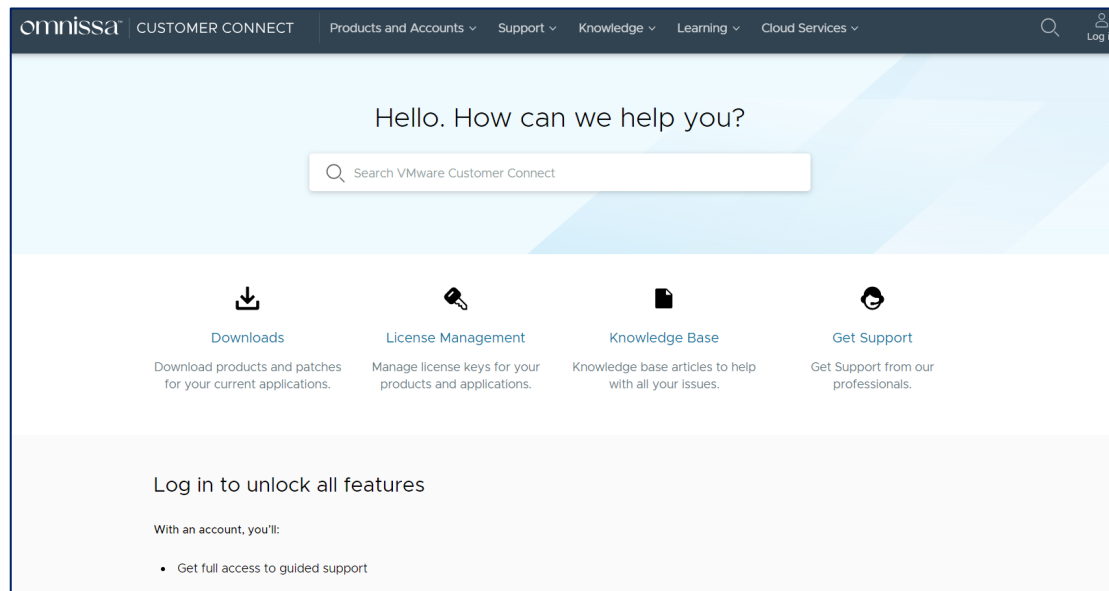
omnissa | CUSTOMER CONNECT Products and Accounts ∨ Support ∨ Knowledge ∨ Learning ∨ Cloud Services ∨ Log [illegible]

Hello. How can we help you?

Search VMware Customer Connect

Downloads
Download products and patches for your current applications.

License Management
Manage license keys for your products and applications.

Knowledge Base
Knowledge base articles to help with all your issues.

Get Support
Get Support from our professionals.

Log in to unlock all features

With an account, you'll:

- Get full access to guided support